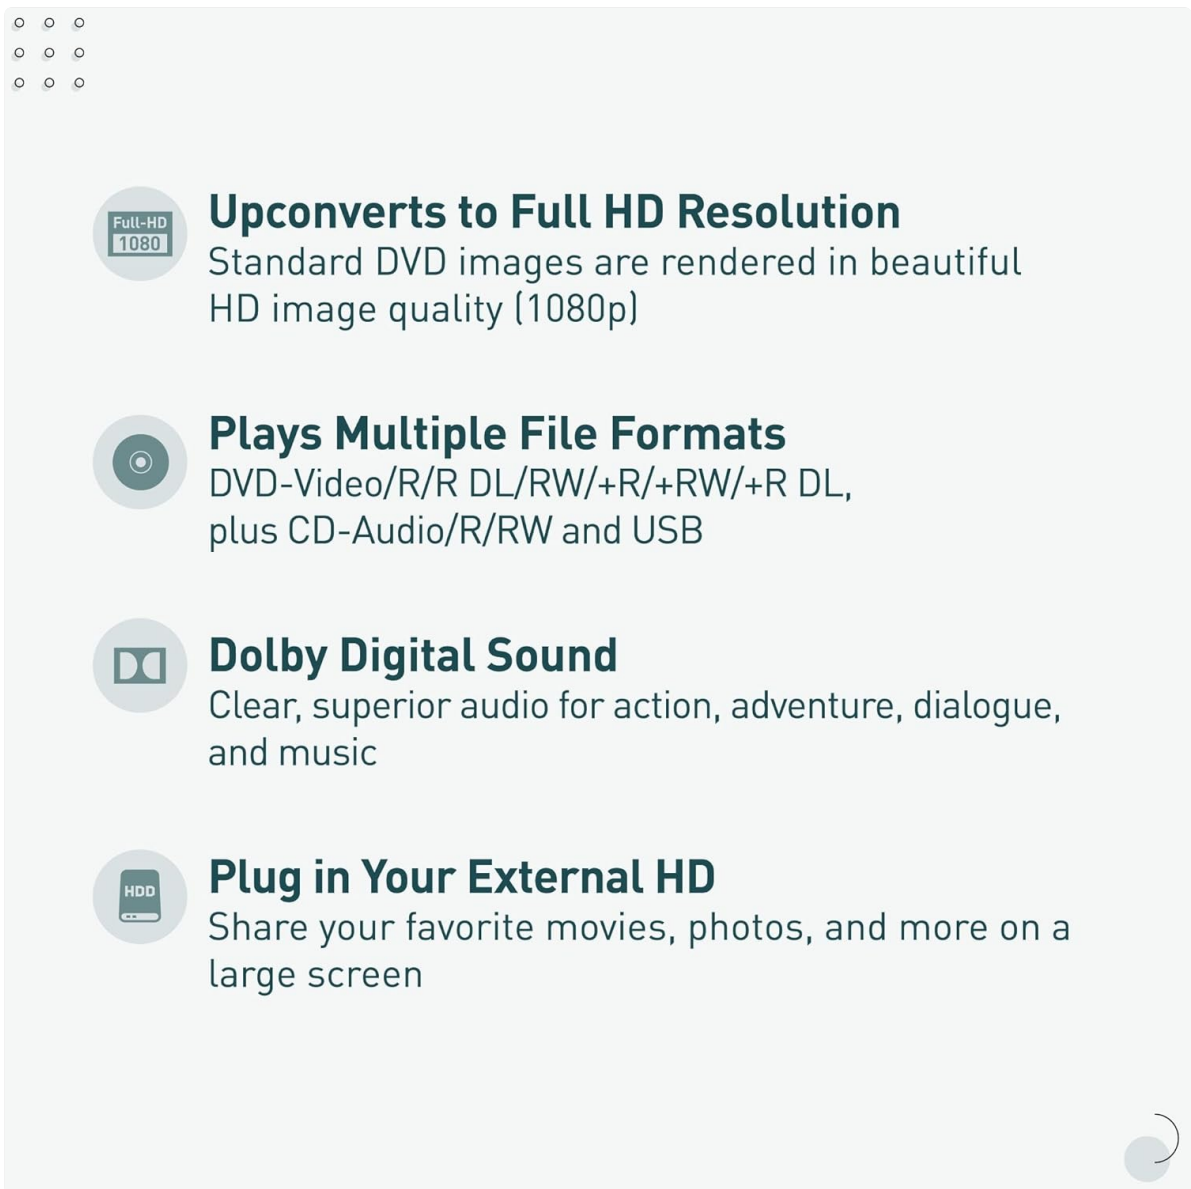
Full-HD 1080

Upconverts to Full HD Resolution
Standard DVD images are rendered in beautiful HD image quality (1080p)

Plays Multiple File Formats
DVD-Video/R/R DL/RW/+R/+RW/+R DL, plus CD-Audio/R/RW and USB

Dolby Digital Sound
Clear, superior audio for action, adventure, dialogue, and music

HDD

Plug in Your External HD
Share your favorite movies, photos, and more on a large screen